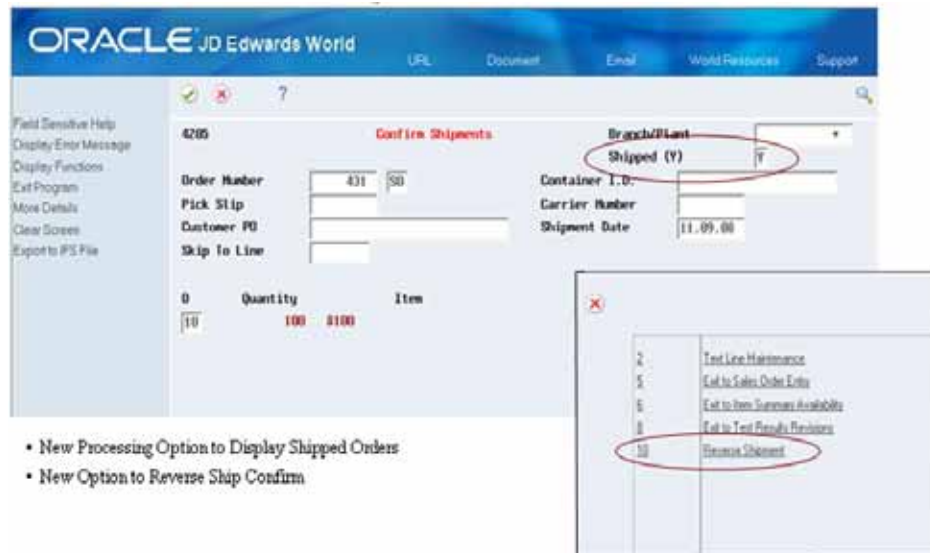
ORACLE JD Edwards World

URL Document Email World Resources Support

?

Field Sensitive Help
Display Error Message
Display Functions
Exit Program
More Details
Clear Screen
Export to IPS File

4205 Confirm Shipments Branch/Plant
Shipped (Y) Y

Order Number 431 SO
Pick Slip
Customer PO
Skip To Line

Container I.D.
Carrier Number
Shipment Date 11.09.08

O Quantity Item
10 100 8100

2 Text Line Maintenance
5 Exit to Sales Order Entry
6 Exit to Item Summary Availability
8 Exit to Test Results Revisions
10 Reverse Shipment

• New Processing Option to Display Shipped Orders
• New Option to Reverse Ship Confirm